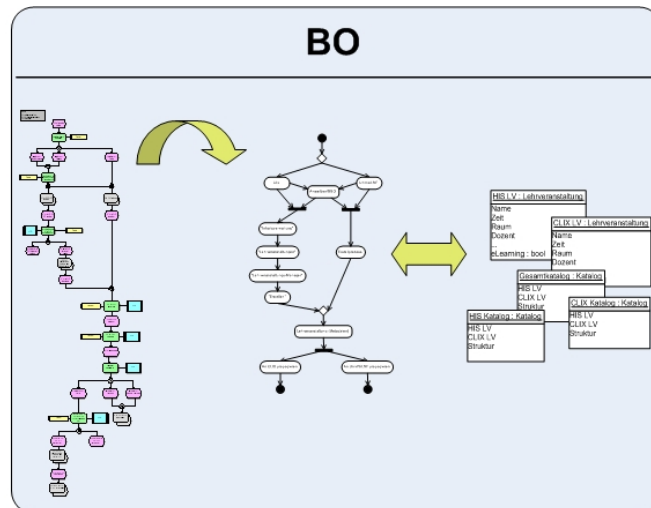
BO

HIS LV : Lehrveranstaltung
Name
Zeit
Raum
Dozent
...
eLearning : bool

CLIX LV : Lehrveranstaltung
Name
Zeit
Raum
Dozent

Gesamtkatalog : Katalog
HIS LV
CLIX LV
Struktur

CLIX Katalog : Katalog
HIS LV
CLIX LV
Struktur

HIS Katalog : Katalog
HIS LV
CLIX LV
Struktur